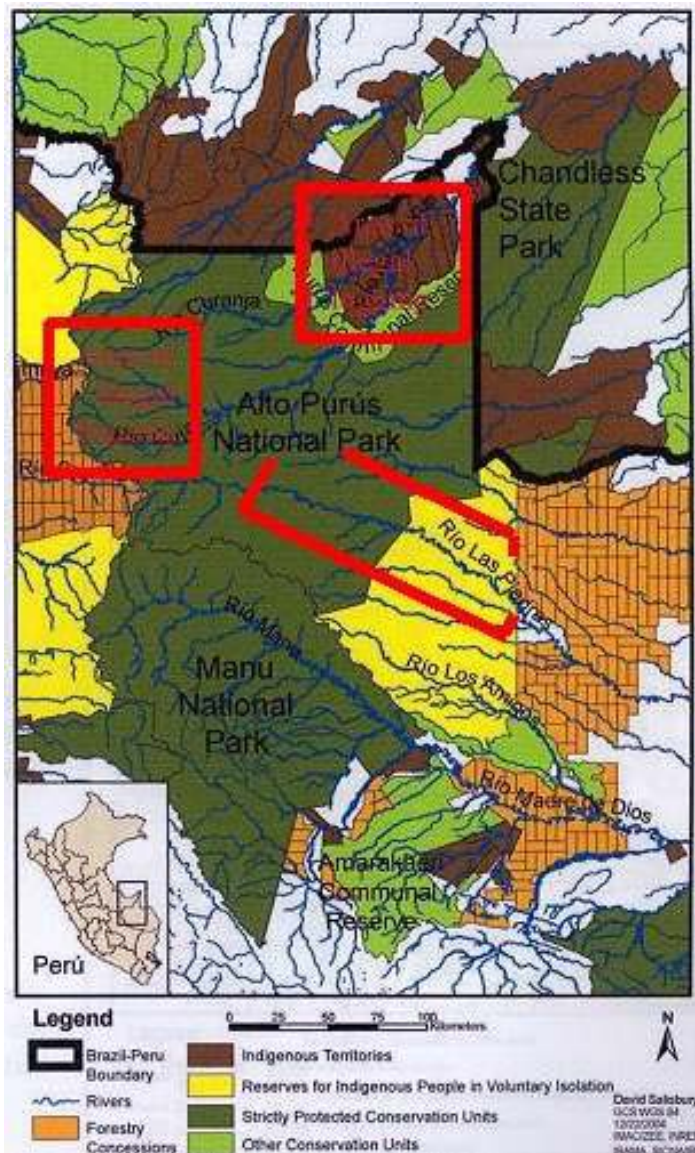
Chandless State Park

Alto Purús National Park

Río Curanja

Río Las Piedras

Río Manu

Manu National Park

Río Los Amigos

Río Madre de Dios

Amarakaeri Communal Reserve

Perú

Legend

0 25 50 75 100 Kilometers

N

Brazil-Peru Boundary

Rivers

Forestry Concessions

Indigenous Territories

Reserves for Indigenous People in Voluntary Isolation

Strictly Protected Conservation Units

Other Conservation Units

David Salisbury
GCS WGS 84
12/22/2004
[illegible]